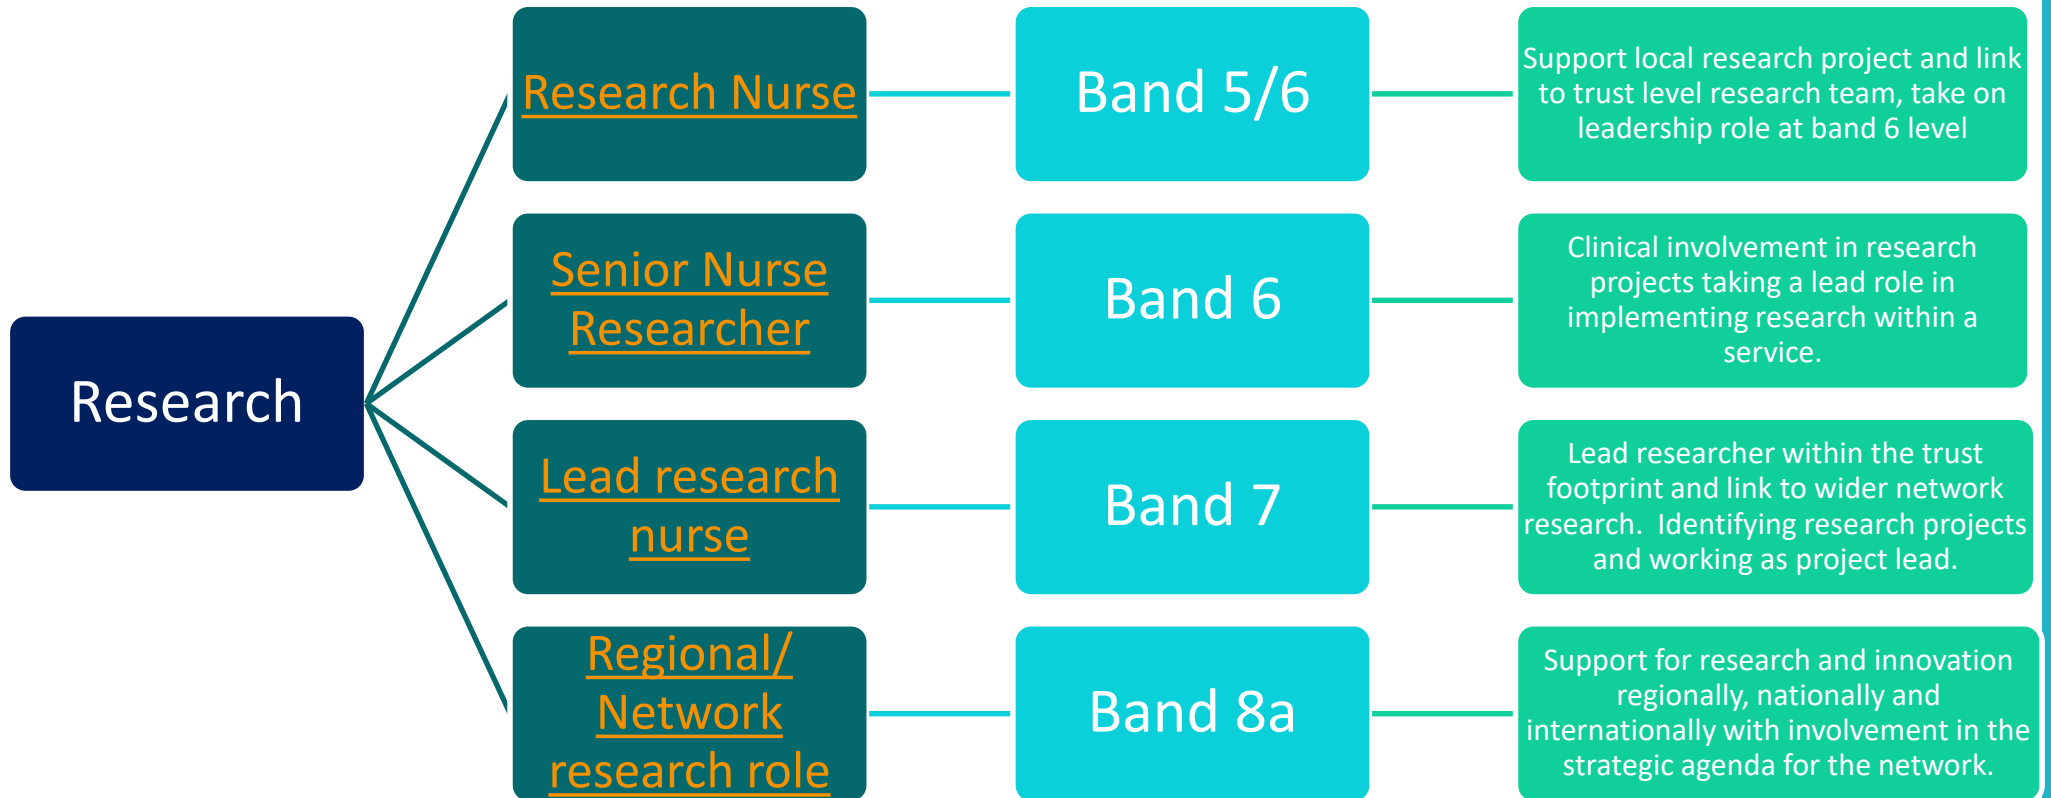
Research

Research Nurse

Band 5/6

Support local research project and link to trust level research team, take on leadership role at band 6 level

Senior Nurse Researcher

Band 6

Clinical involvement in research projects taking a lead role in implementing research within a service.

Lead research nurse

Band 7

Lead researcher within the trust footprint and link to wider network research. Identifying research projects and working as project lead.

Regional/ Network research role

Band 8a

Support for research and innovation regionally, nationally and internationally with involvement in the strategic agenda for the network.